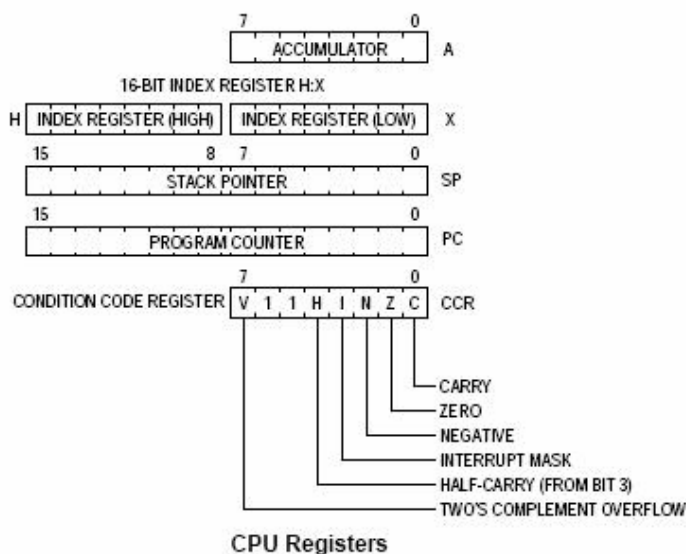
7 0
ACCUMULATOR A

16-BIT INDEX REGISTER H:X

H INDEX REGISTER (HIGH) INDEX REGISTER (LOW) X

15 8 7 0
STACK POINTER SP

15 0
PROGRAM COUNTER PC

7 0
CONDITION CODE REGISTER V 1 1 H I N Z C CCR

CARRY
ZERO
NEGATIVE
INTERRUPT MASK
HALF-CARRY (FROM BIT 3)
TWO'S COMPLEMENT OVERFLOW

CPU Registers